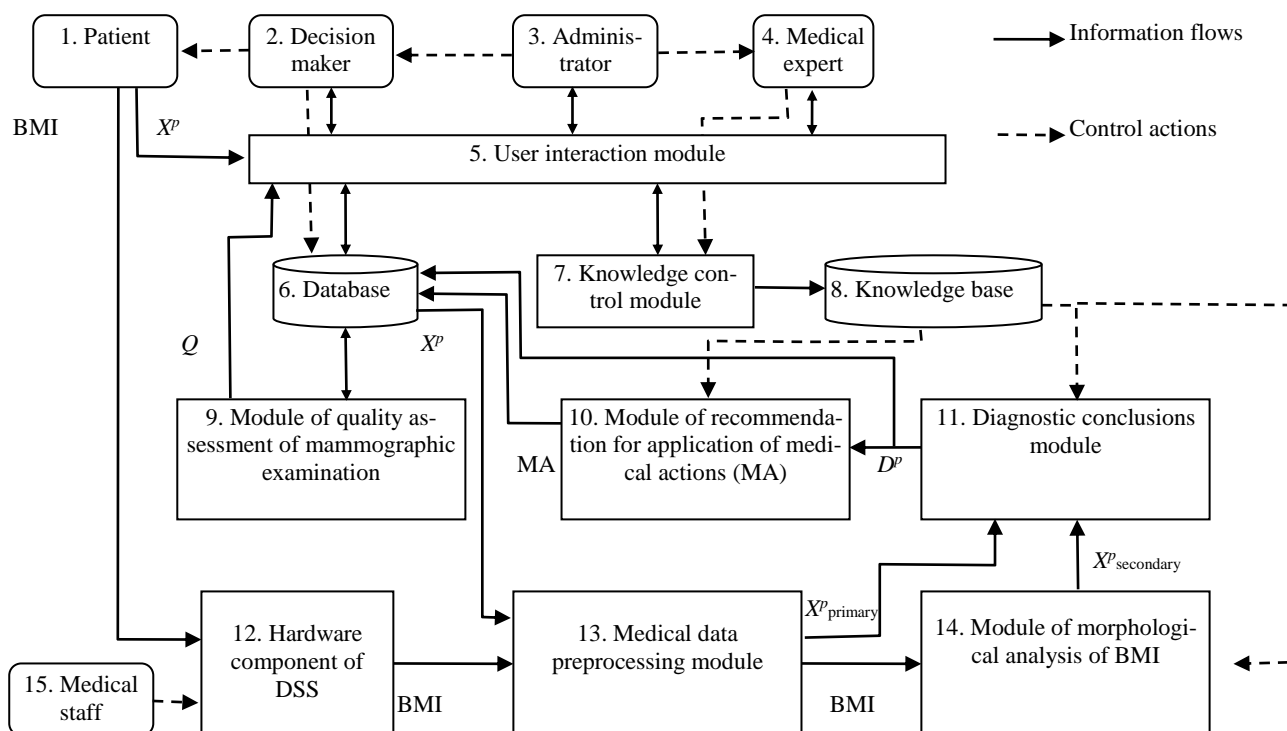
1. Patient

2. Decision maker

3. Administrator

4. Medical expert

Information flows

Control actions

BMI

$X^p$

5. User interaction module

6. Database

7. Knowledge control module

8. Knowledge base

$Q$

$X^p$

9. Module of quality assessment of mammographic examination

10. Module of recommendation for application of medical actions (MA)

MA

$D^p$

11. Diagnostic conclusions module

$X^p_{\text{primary}}$

$X^p_{\text{secondary}}$

12. Hardware component of DSS

13. Medical data preprocessing module

14. Module of morphological analysis of BMI

15. Medical staff

BMI

BMI